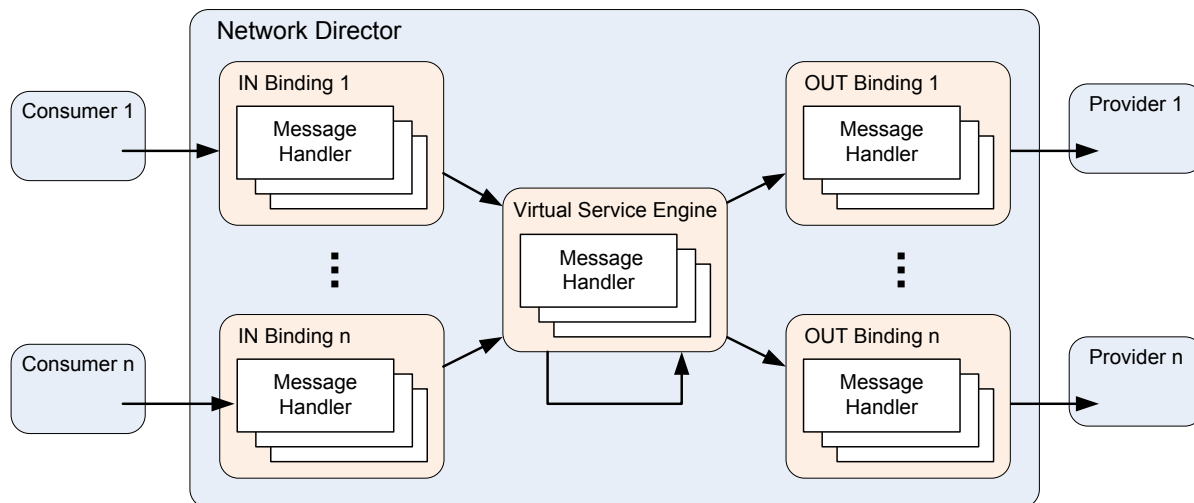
Network Director

Consumer 1

IN Binding 1

Message Handler

Consumer n

IN Binding n

Message Handler

Virtual Service Engine

Message Handler

OUT Binding 1

Message Handler

Provider 1

OUT Binding n

Message Handler

Provider n